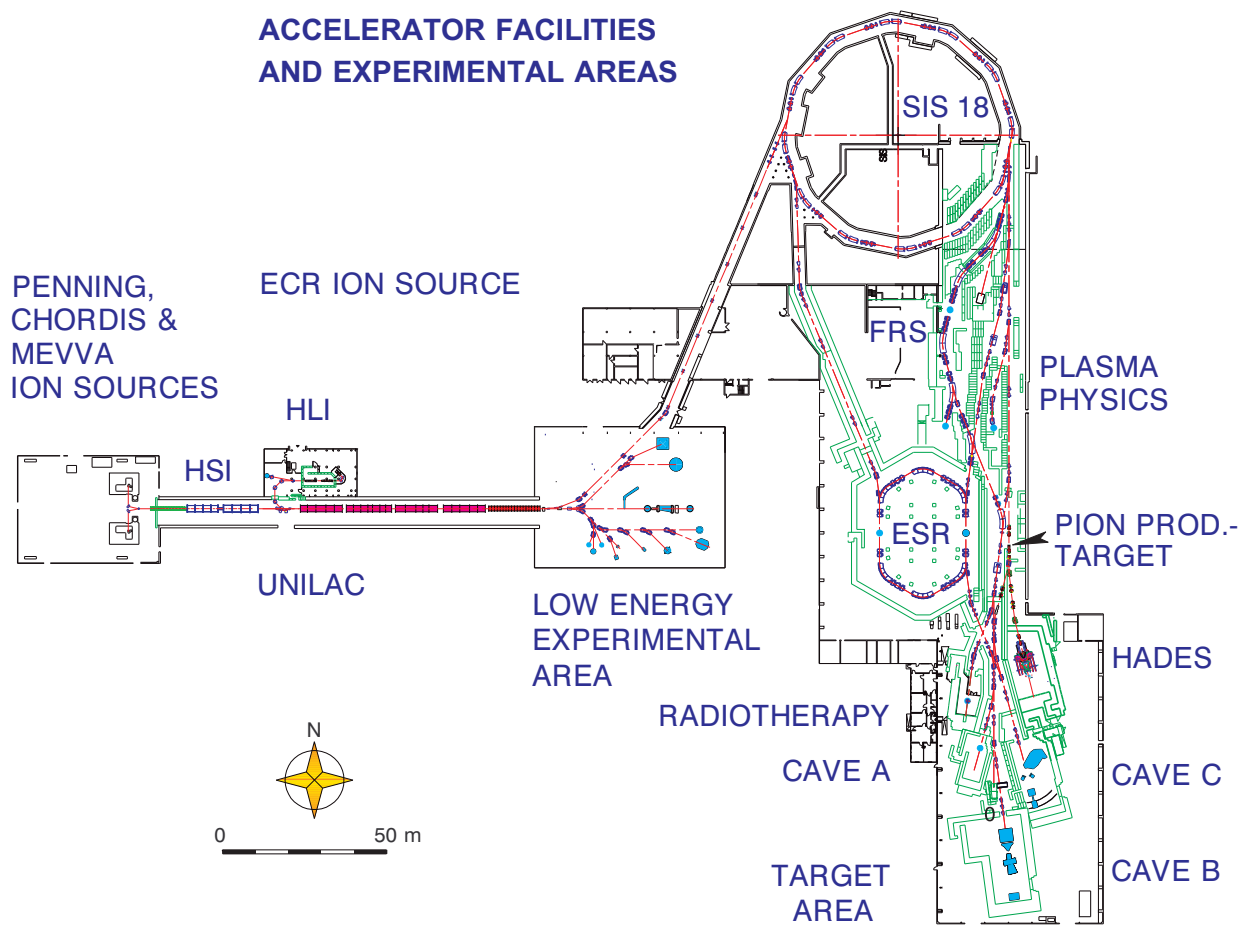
ACCELERATOR FACILITIES AND EXPERIMENTAL AREAS

SIS 18

PENNING, CHORDIS & MEVVA ION SOURCES

ECR ION SOURCE

FRS

PLASMA PHYSICS

HLI

HSI

ESR

PION PROD.-TARGET

UNILAC

LOW ENERGY EXPERIMENTAL AREA

HADES

RADIOTHERAPY

N

CAVE A

CAVE C

0

50 m

TARGET AREA

CAVE B